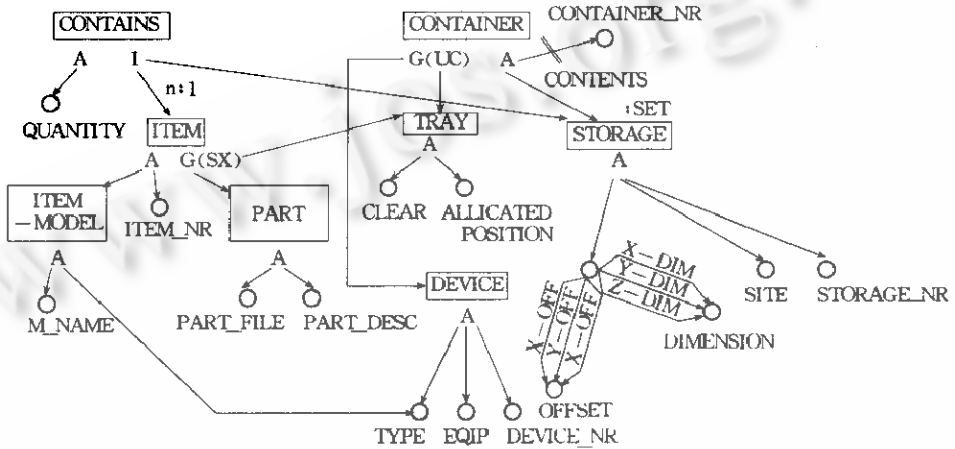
CONTAINS
A I
n:1
QUANTITY ITEM
A G(SX)
ITEM -MODEL
ITEM_NR
PART
A
M_NAME
A
PART_FILE PART_DESC
CONTAINER
CONTAINER_NR
G(UC) A
CONTENTS
:SET
TRAY
A
STORAGE
A
CLEAR ALLICATED POSITION
DEVICE
A
TYPE EQIP DEVICE_NR
X-DIM
Y-DIM
Z-DIM
X-OFF
Y-OFF
X-OFF
SITE STORAGE_NR
DIMENSION
OFFSET